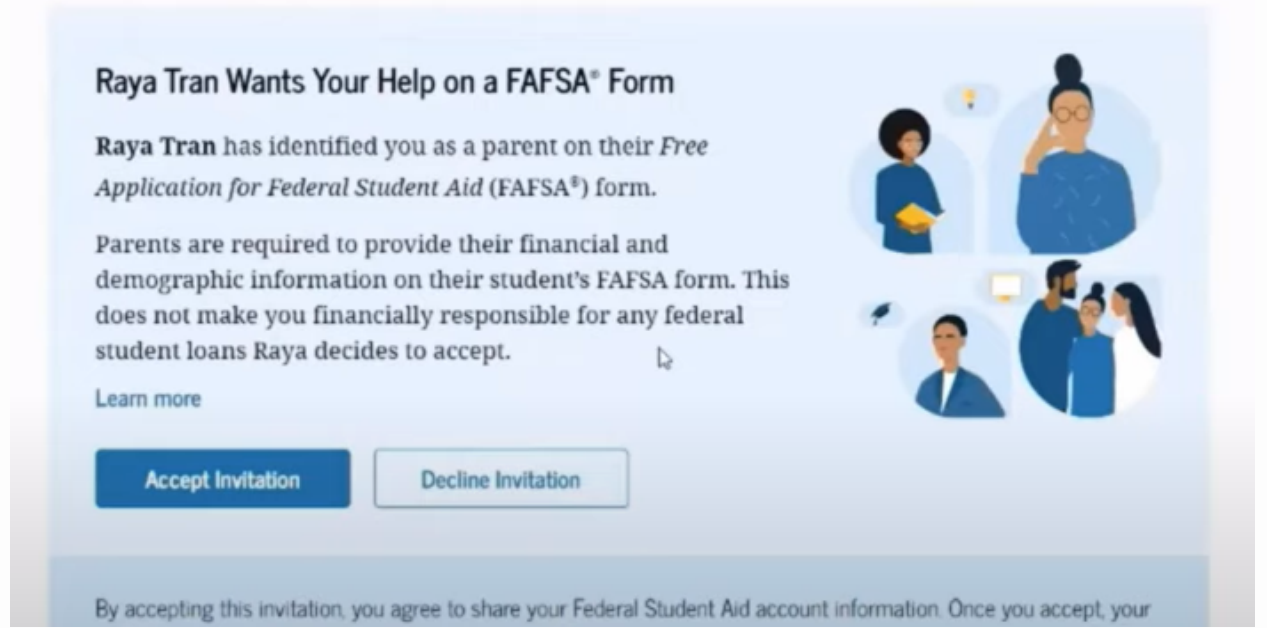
Raya Tran Wants Your Help on a FAFSA® Form

**Raya Tran** has identified you as a parent on their *Free Application for Federal Student Aid* (FAFSA®) form.

Parents are required to provide their financial and demographic information on their student's FAFSA form. This does not make you financially responsible for any federal student loans Raya decides to accept.

Learn more

Accept Invitation

Decline Invitation

By accepting this invitation, you agree to share your Federal Student Aid account information. Once you accept, your